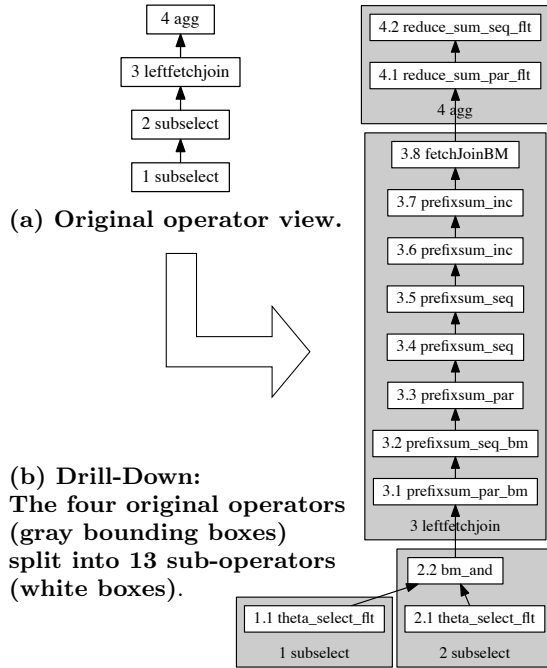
4 agg

3 leftfetchjoin

2 subselect

1 subselect

(a) Original operator view.

4.2 reduce_sum_seq_flt

4.1 reduce_sum_par_flt

4 agg

3.8 fetchJoinBM

3.7 prefixsum_inc

3.6 prefixsum_inc

3.5 prefixsum_seq

3.4 prefixsum_seq

3.3 prefixsum_par

3.2 prefixsum_seq_bm

3.1 prefixsum_par_bm

3 leftfetchjoin

(b) Drill-Down: The four original operators (gray bounding boxes) split into 13 sub-operators (white boxes).

2.2 bm_and

1.1 theta_select_flt

1 subselect

2.1 theta_select_flt

2 subselect